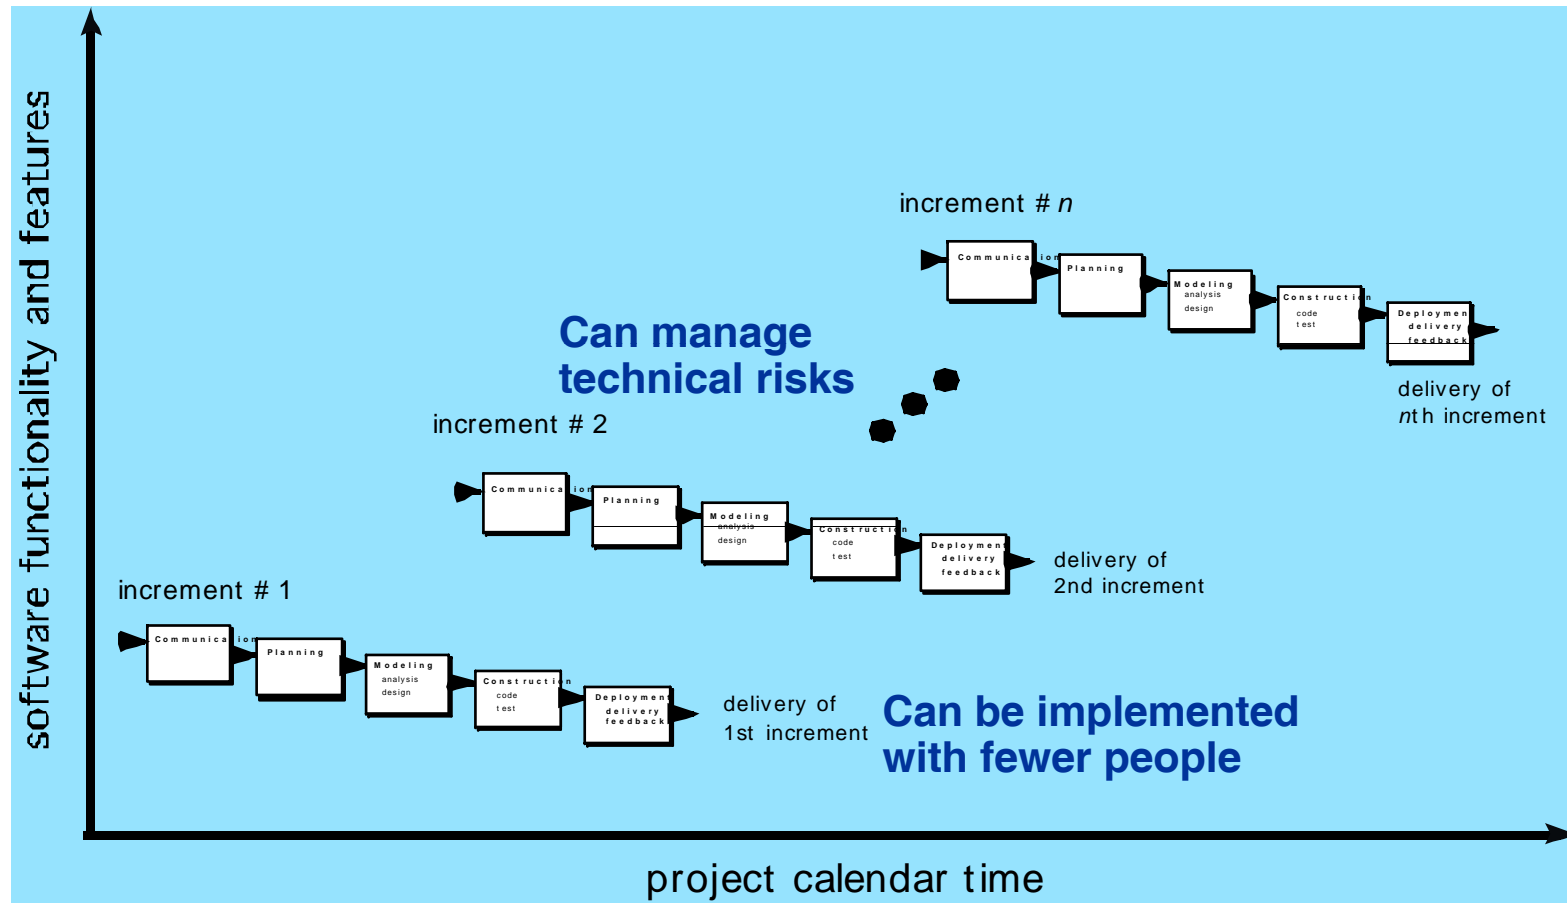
software functionality and features

increment # n

Communication

Planning

Modeling
analysis
design

Construction
code
test

Deployment
delivery
feedback

delivery of
nth increment

Can manage
technical risks

increment # 2

Communication

Planning

Modeling
analysis
design

Construction
code
test

Deployment
delivery
feedback

delivery of
2nd increment

increment # 1

Communication

Planning

Modeling
analysis
design

Construction
code
test

Deployment
delivery
feedback

delivery of
1st increment

Can be implemented
with fewer people

project calendar time